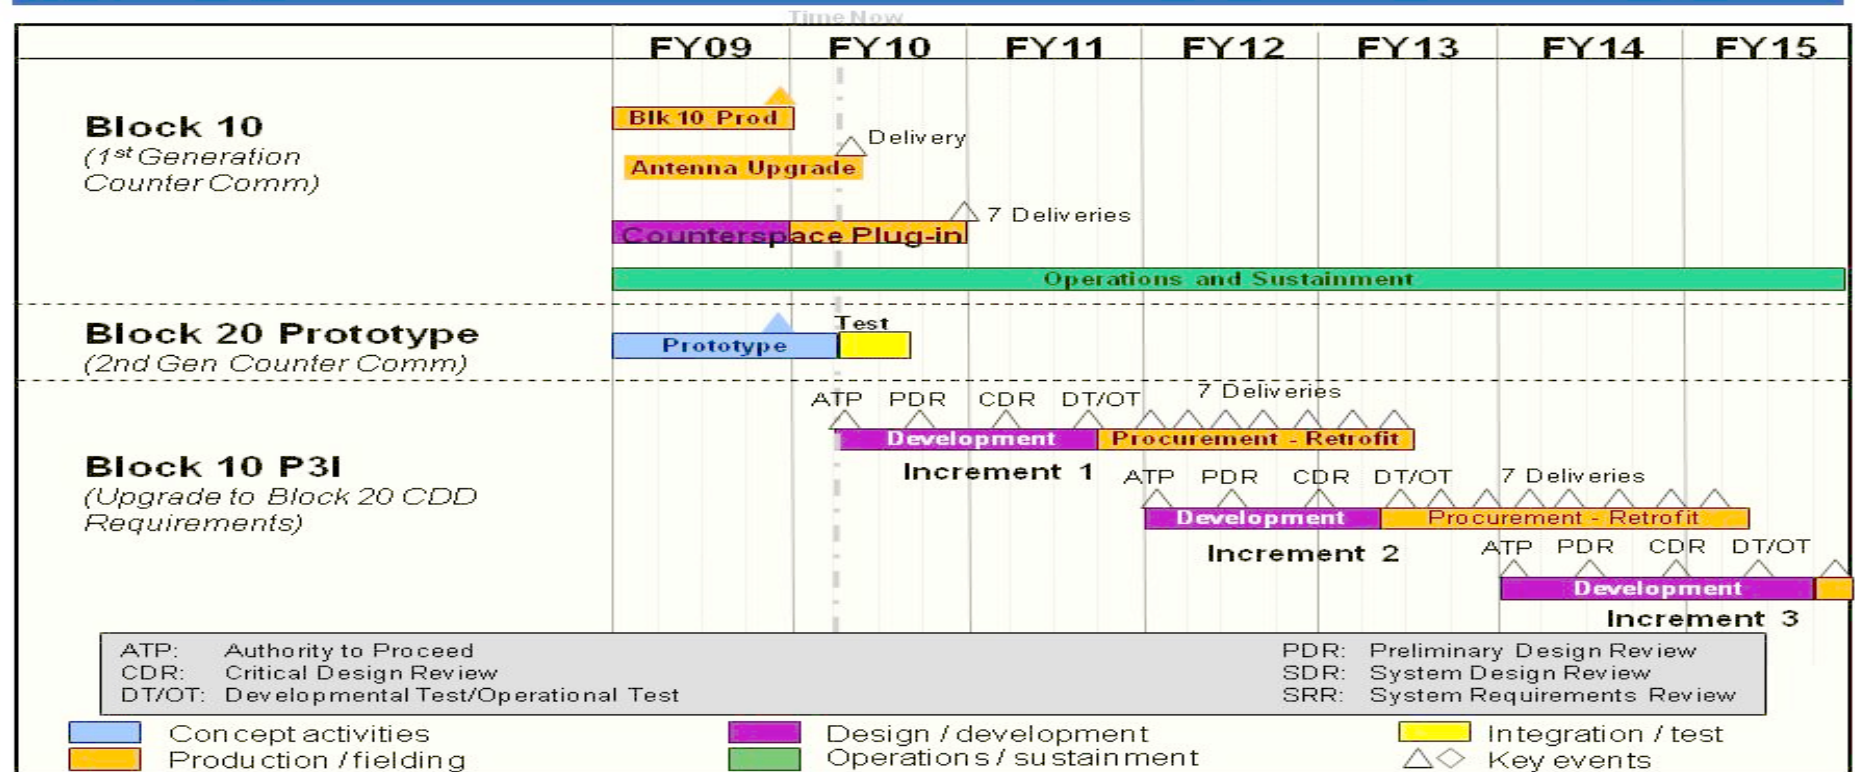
Time Now

FY09 FY10 FY11 FY12 FY13 FY14 FY15

Block 10
(1st Generation Counter Comm)

Blk 10 Prod
Delivery
Antenna Upgrade
7 Deliveries
Counterspace Plug-in
Operations and Sustainment

Block 20 Prototype
(2nd Gen Counter Comm)

Test
Prototype

Block 10 P3I
(Upgrade to Block 20 CDD Requirements)

ATP PDR CDR DT/OT
7 Deliveries
Development
Procurement - Retrofit
Increment 1
ATP PDR CDR DT/OT
7 Deliveries
Development
Procurement - Retrofit
Increment 2
ATP PDR CDR DT/OT
Development
Increment 3

ATP: Authority to Proceed
CDR: Critical Design Review
DT/OT: Developmental Test/Operational Test
PDR: Preliminary Design Review
SDR: System Design Review
SRR: System Requirements Review

Concept activities
Production / fielding
Design / development
Operations / sustainment
Integration / test
Key events